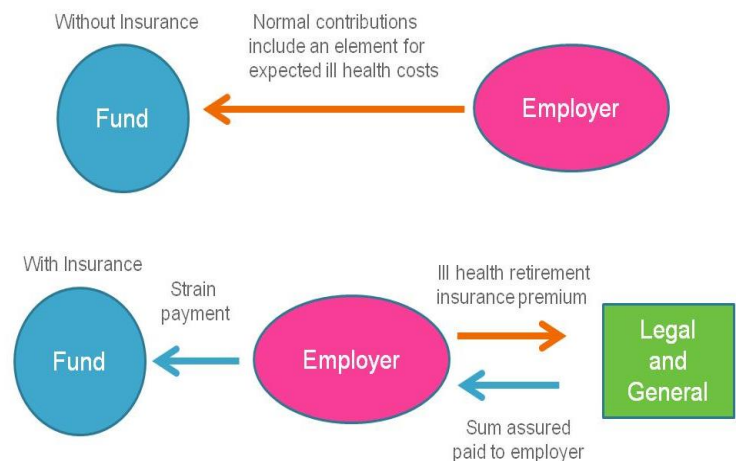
Without Insurance

Normal contributions include an element for expected ill health costs

Fund

Employer

With Insurance

Strain payment

Fund

Employer

Ill health retirement insurance premium

Legal and General

Sum assured paid to employer